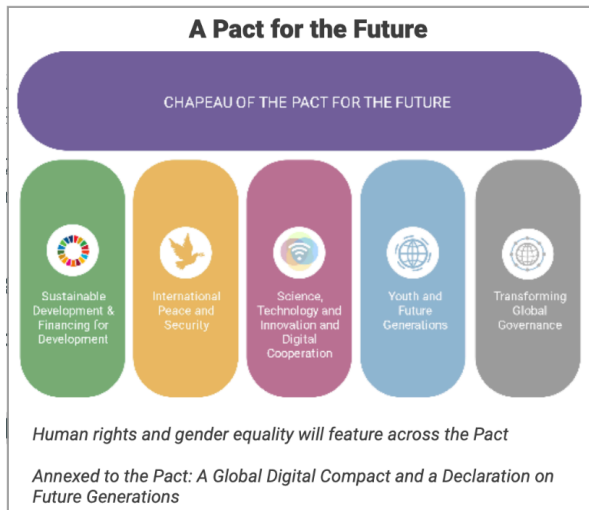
A Pact for the Future

CHAPEAU OF THE PACT FOR THE FUTURE

Sustainable Development & Financing for Development

International Peace and Security

Science, Technology and Innovation and Digital Cooperation

Youth and Future Generations

Transforming Global Governance

Human rights and gender equality will feature across the Pact

Annexed to the Pact: A Global Digital Compact and a Declaration on Future Generations